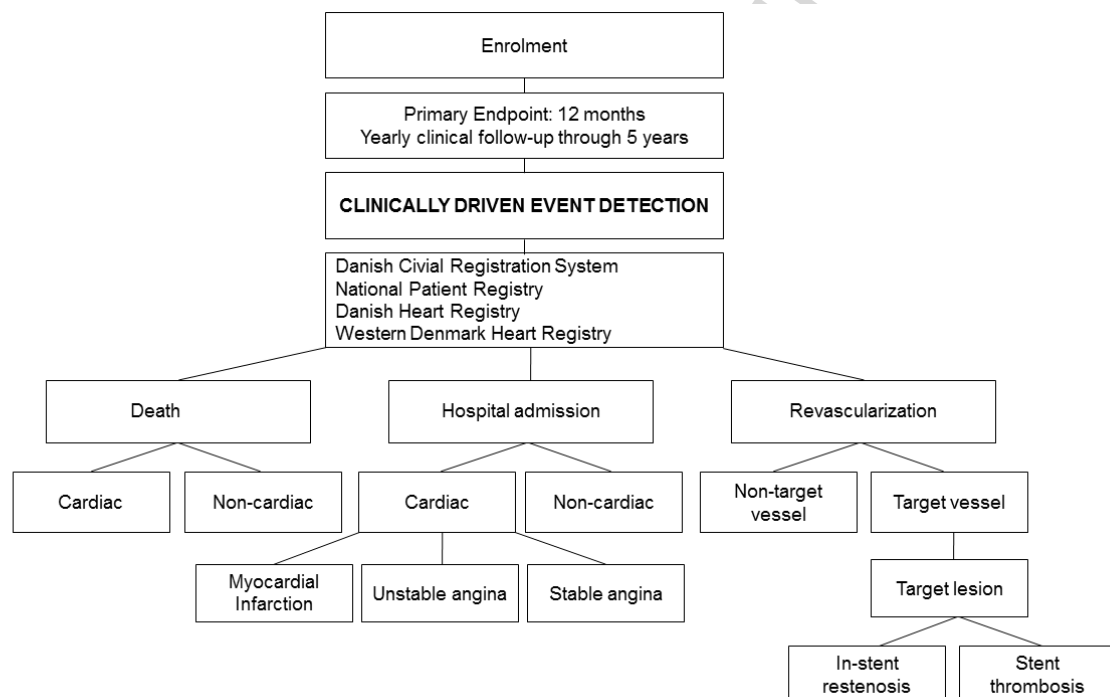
Enrolment

Primary Endpoint: 12 months
Yearly clinical follow-up through 5 years

CLINICALLY DRIVEN EVENT DETECTION

Danish Civial Registration System
National Patient Registry
Danish Heart Registry
Western Denmark Heart Registry

Death

Hospital admission

Revascularization

Cardiac

Non-cardiac

Cardiac

Non-cardiac

Non-target vessel

Target vessel

Myocardial Infarction

Unstable angina

Stable angina

Target lesion

In-stent restenosis

Stent thrombosis